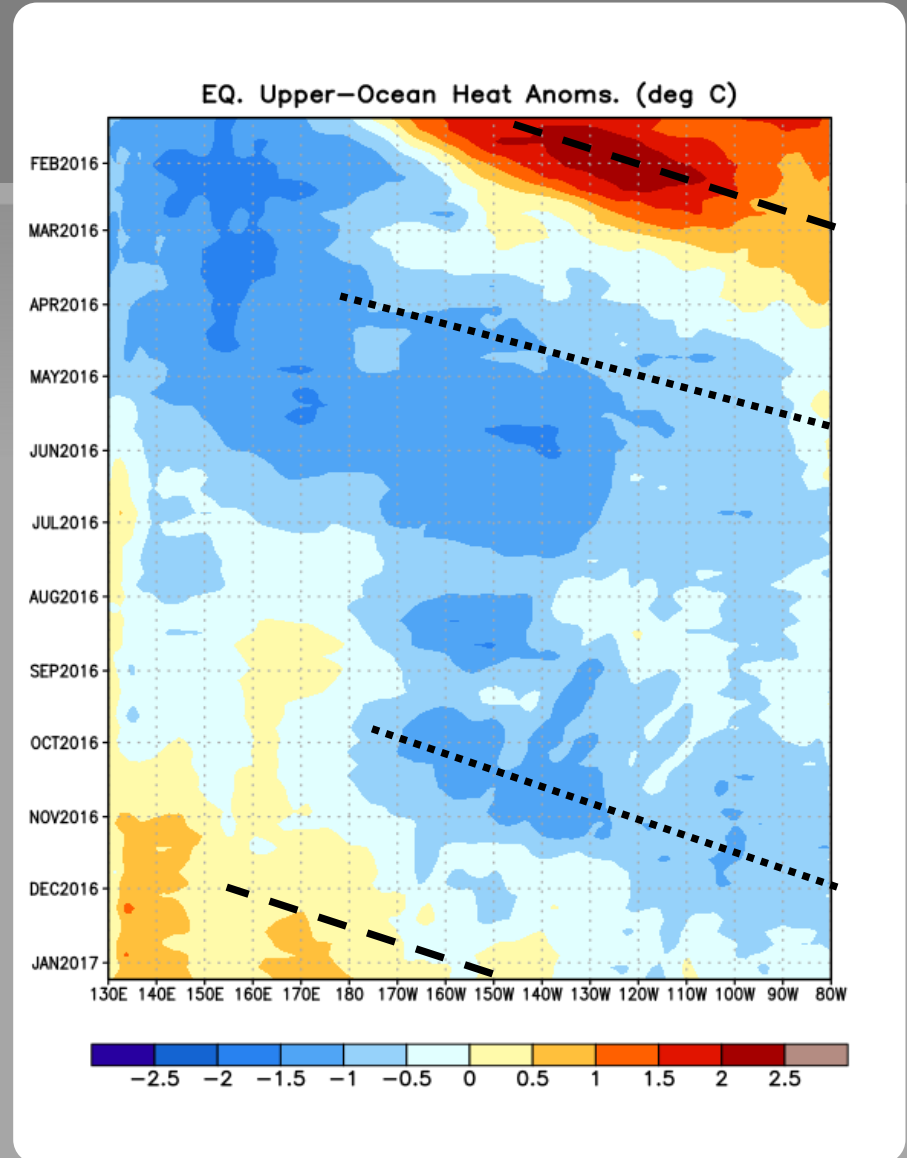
EQ. Upper-Ocean Heat Anoms. (deg C)

FEB2016
MAR2016
APR2016
MAY2016
JUN2016
JUL2016
AUG2016
SEP2016
OCT2016
NOV2016
DEC2016
JAN2017

130E 140E 150E 160E 170E 180 170W 160W 150W 140W 130W 120W 110W 100W 90W 80W

−2.5 −2 −1.5 −1 −0.5 0 0.5 1 1.5 2 2.5